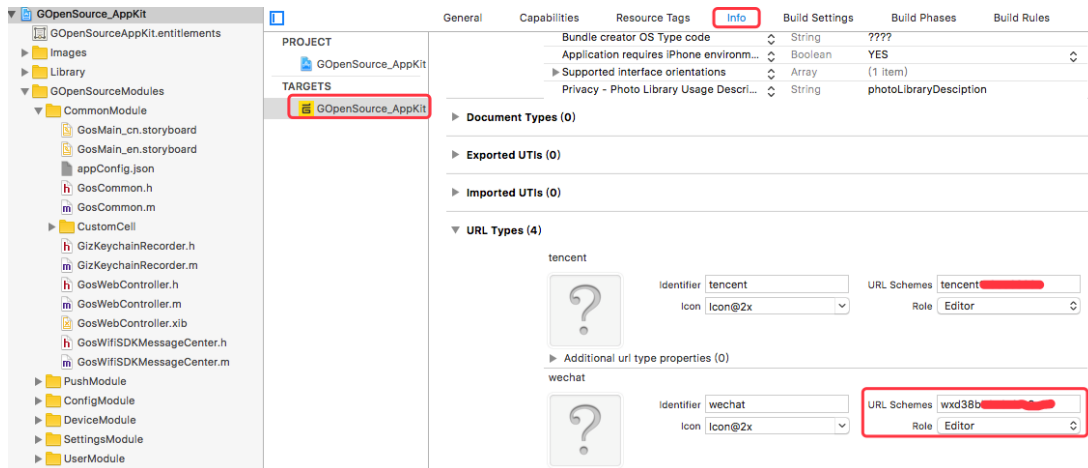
GOpenSource_AppKit
GOpenSourceAppKit.entitlements
Images
Library
GOpenSourceModules
CommonModule
GosMain_cn.storyboard
GosMain_en.storyboard
appConfig.json
GosCommon.h
GosCommon.m
CustomCell
GizKeychainRecorder.h
GizKeychainRecorder.m
GosWebController.h
GosWebController.m
GosWebController.xib
GosWifiSDKMessageCenter.h
GosWifiSDKMessageCenter.m
PushModule
ConfigModule
DeviceModule
SettingsModule
UserModule

General | Capabilities | Resource Tags | Info | Build Settings | Build Phases | Build Rules

PROJECT
GOpenSource_AppKit
TARGETS
GOpenSource_AppKit

| | | |
|---|---|---|
| Bundle creator OS Type code | String | ???? |
| Application requires iPhone environm... | Boolean | YES |
| Supported interface orientations | Array | (1 item) |
| Privacy - Photo Library Usage Descri... | String | photoLibraryDesciption |

Document Types (0)

Exported UTIs (0)

Imported UTIs (0)

URL Types (4)

tencent
Identifier tencent
URL Schemes tencent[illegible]
Icon Icon@2x
Role Editor
Additional url type properties (0)

wechat
Identifier wechat
URL Schemes wxd38b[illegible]
Icon Icon@2x
Role Editor